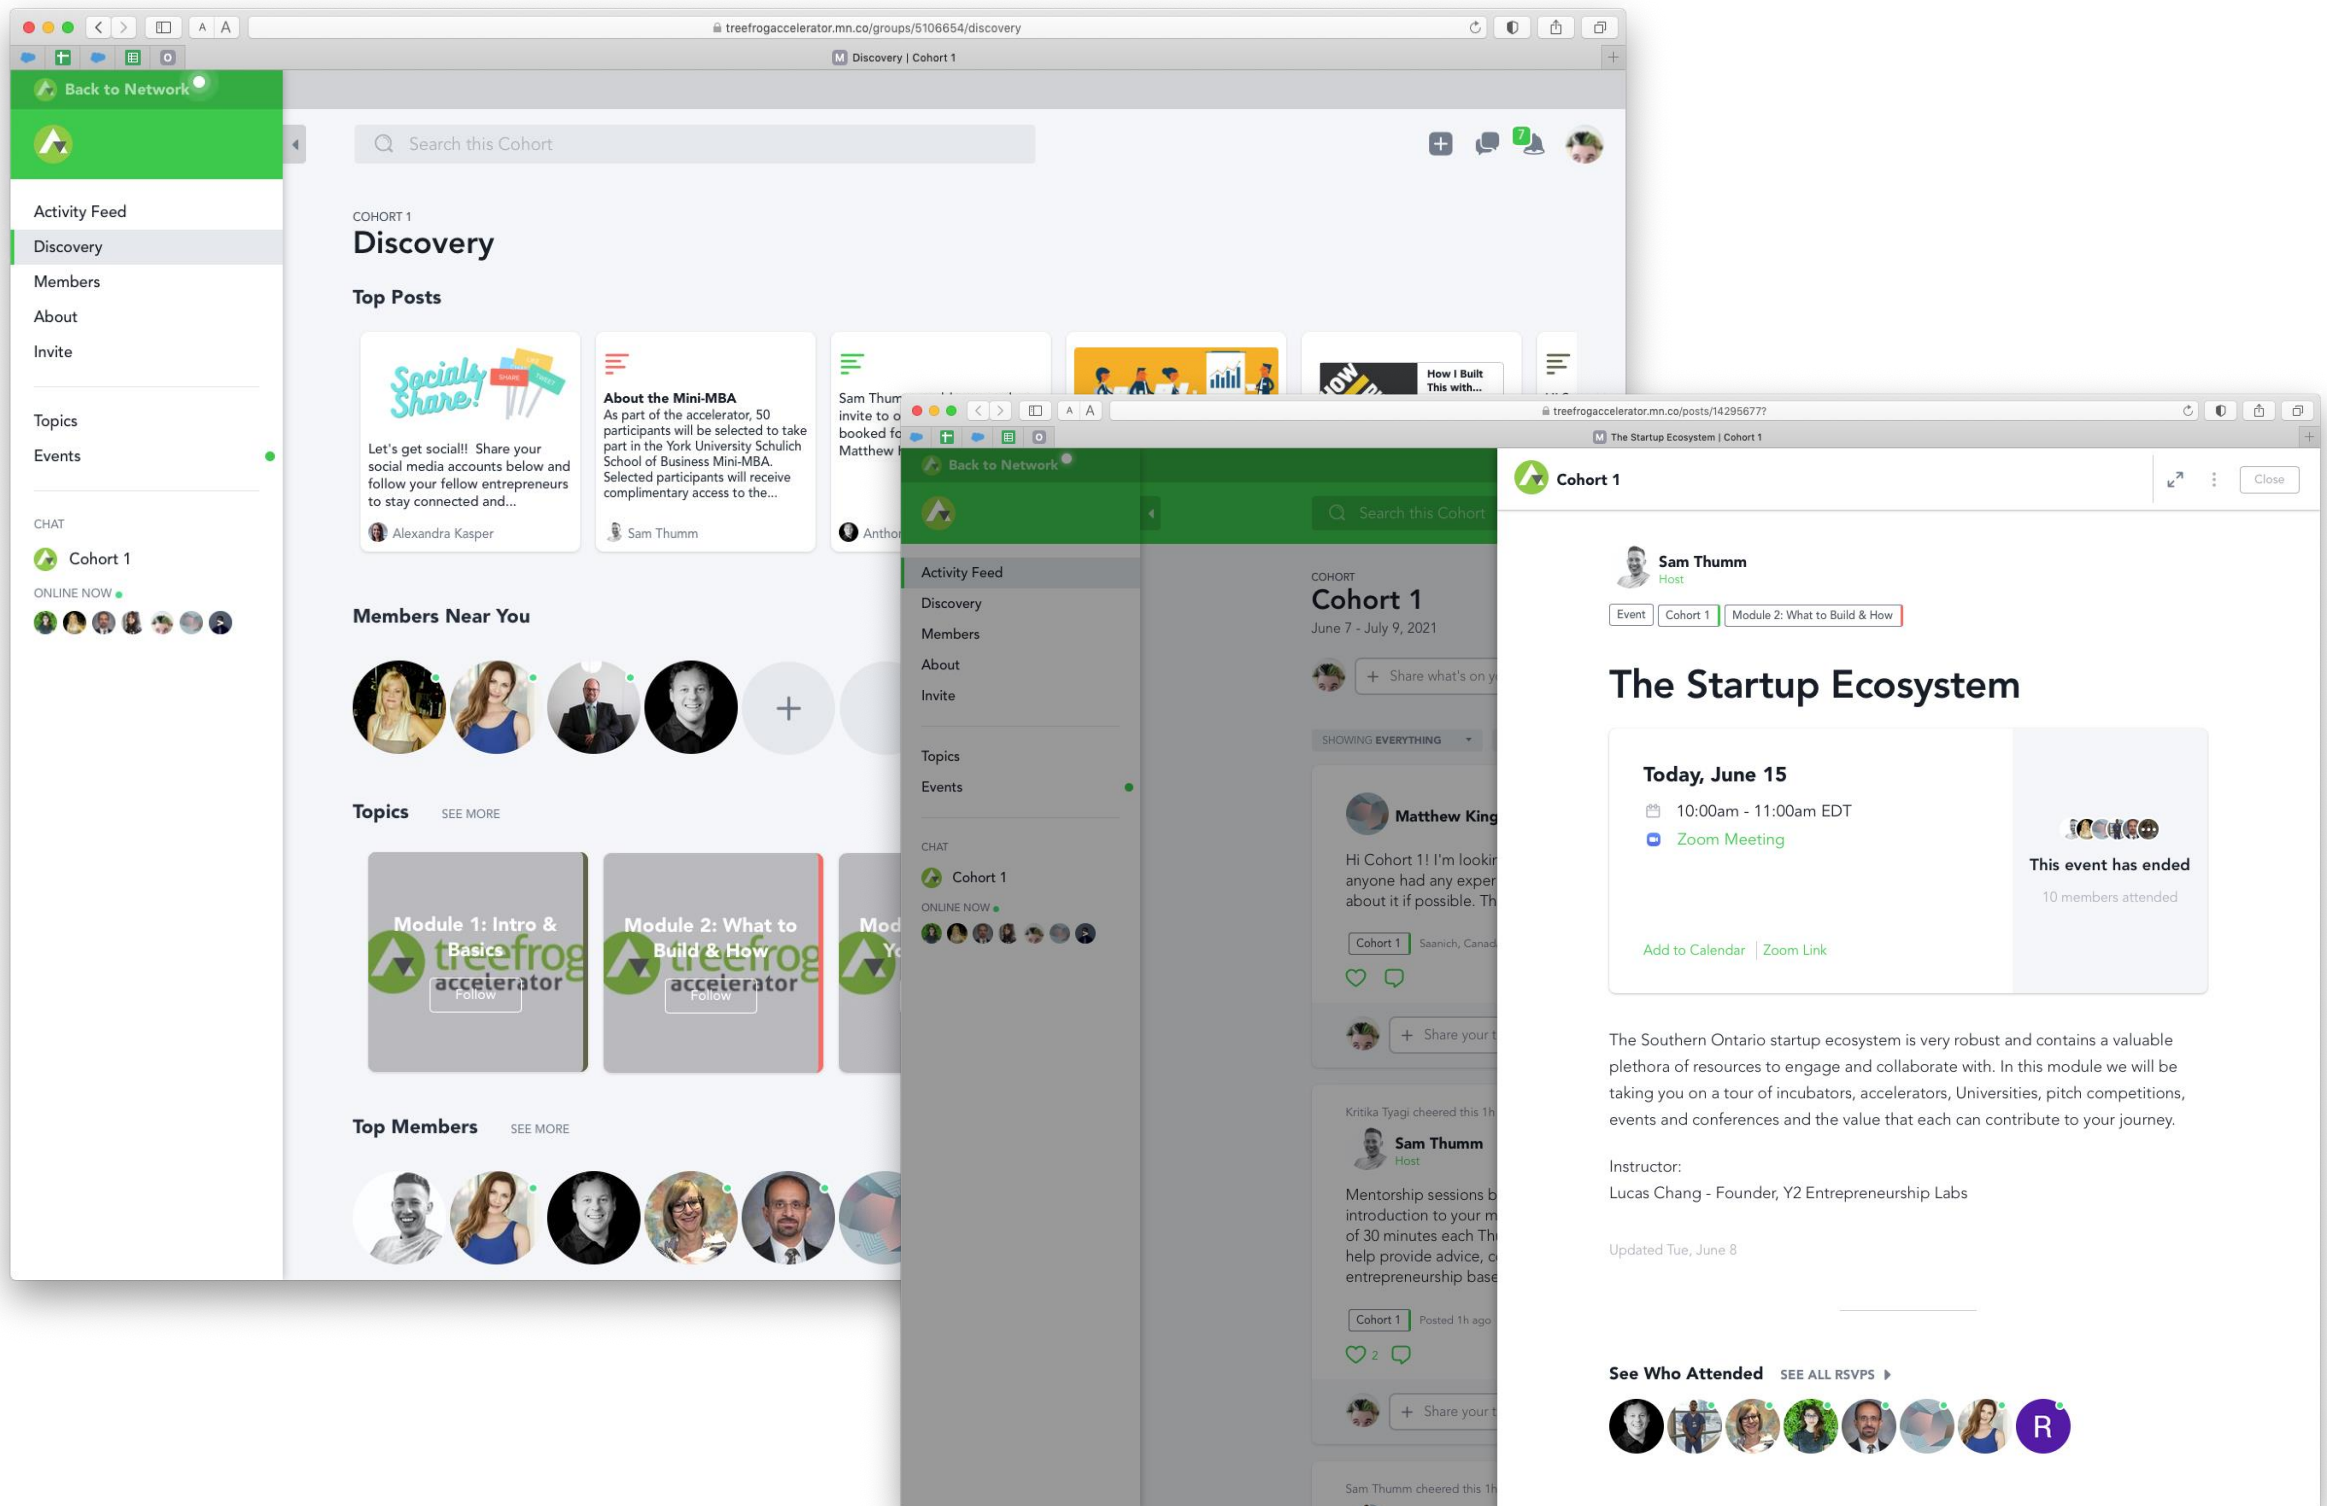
treefrogaccelerator.mn.co/groups/5106654/discovery

Discovery | Cohort 1

Back to Network

Search this Cohort

7

Activity Feed
Discovery
Members
About
Invite

Topics
Events

CHAT
Cohort 1
ONLINE NOW

COHORT 1
Discovery

Top Posts

Socials Share!
Let's get social!! Share your social media accounts below and follow your fellow entrepreneurs to stay connected and...
Alexandra Kasper

About the Mini-MBA
As part of the accelerator, 50 participants will be selected to take part in the York University Schulich School of Business Mini-MBA. Selected participants will receive complimentary access to the...
Sam Thumm

Sam Thum invite to o booked fo Matthew
Anthor

How I Built This with...

Members Near You

Topics SEE MORE

Module 1: Intro & Basics
Follow

Module 2: What to Build & How
Follow

Mod

Top Members SEE MORE

treefrogaccelerator.mn.co/posts/14295677?

The Startup Ecosystem | Cohort 1

Back to Network

Search this Cohort

Activity Feed
Discovery
Members
About
Invite

Topics
Events

CHAT
Cohort 1
ONLINE NOW

COHORT
Cohort 1
June 7 - July 9, 2021

Share what's on y

SHOWING EVERYTHING

Matthew King
Hi Cohort 1! I'm lookir anyone had any exper about it if possible. Th
Cohort 1 Saanich, Canad

Share your t

Kritika Tyagi cheered this 1h
Sam Thumm
Host
Mentorship sessions b introduction to your m of 30 minutes each Th help provide advice, c entrepreneurship base
Cohort 1 Posted 1h ago
2

Share your t

Sam Thumm cheered this 1h

Cohort 1
Close

Sam Thumm
Host
Event Cohort 1 Module 2: What to Build & How

The Startup Ecosystem

Today, June 15
10:00am - 11:00am EDT
Zoom Meeting

This event has ended
10 members attended

Add to Calendar Zoom Link

The Southern Ontario startup ecosystem is very robust and contains a valuable plethora of resources to engage and collaborate with. In this module we will be taking you on a tour of incubators, accelerators, Universities, pitch competitions, events and conferences and the value that each can contribute to your journey.

Instructor:
Lucas Chang - Founder, Y2 Entrepreneurship Labs

Updated Tue, June 8

See Who Attended SEE ALL RSVPS

R